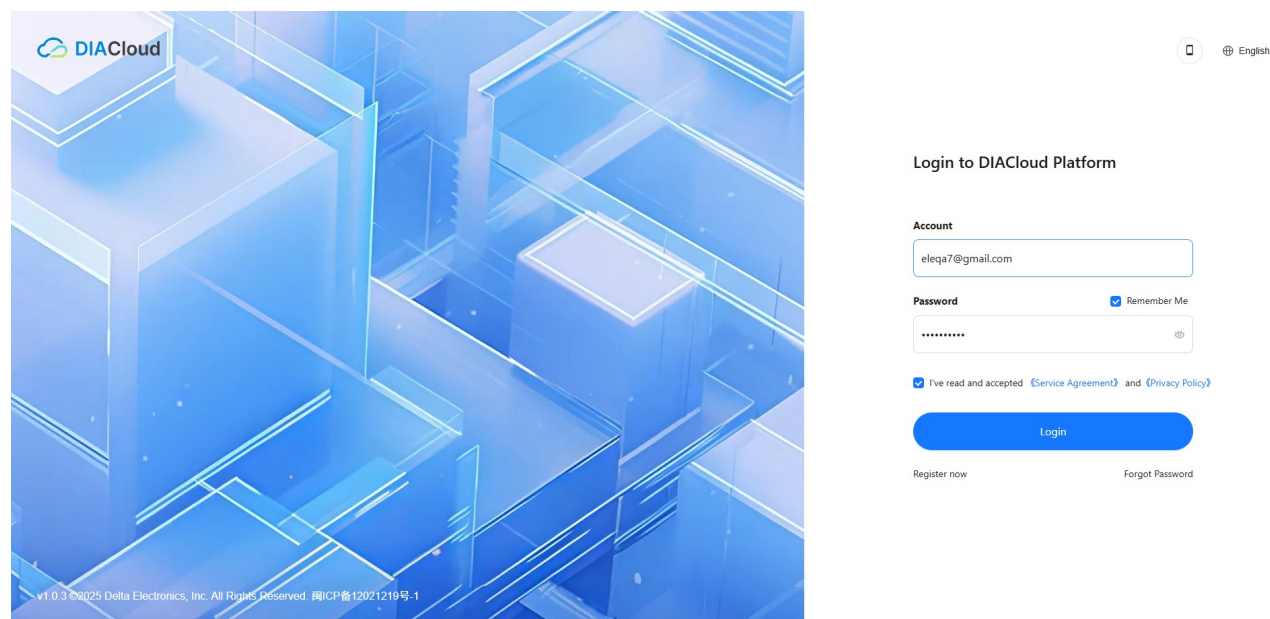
DIACloud

English

Login to DIACloud Platform

Account

eleqa7@gmail.com

Password

Remember Me

••••••••••

I've read and accepted 《Service Agreement》 and 《Privacy Policy》

Login

Register now

Forgot Password

v1.0.3 ©2025 Delta Electronics, Inc. All Rights Reserved. 闽ICP备12021219号-1